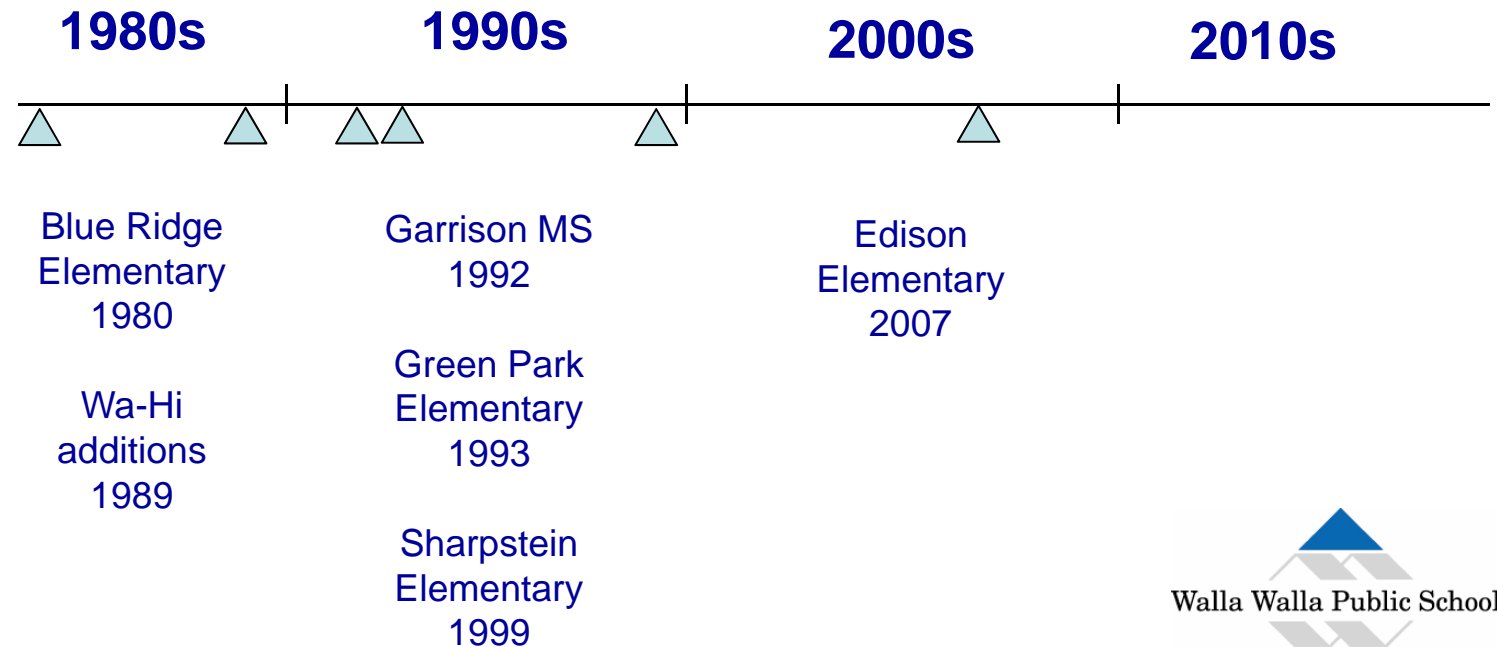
1980s

1990s

2000s

2010s

Blue Ridge Elementary 1980

Wa-Hi additions 1989

Garrison MS 1992

Green Park Elementary 1993

Sharpstein Elementary 1999

Edison Elementary 2007

Walla Walla Public School